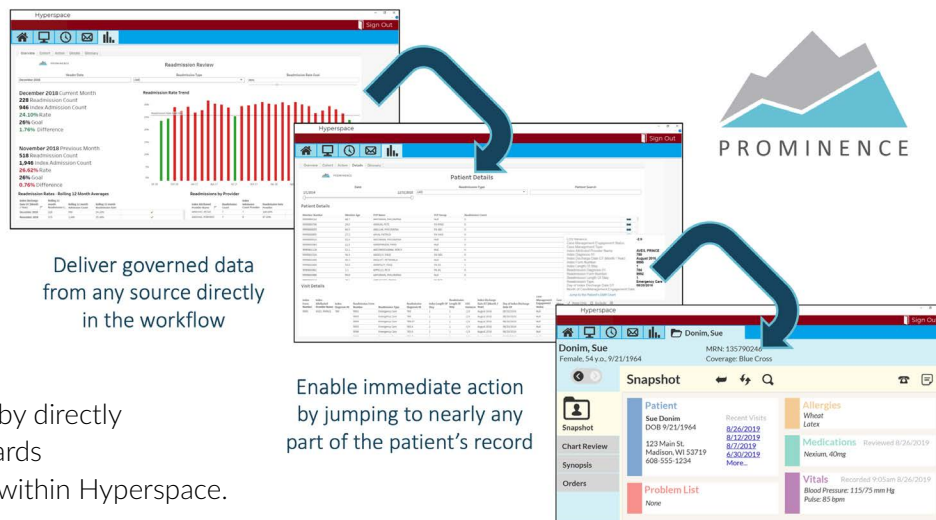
Hyperspace

Sign Out

Overview Patient Actions Details Glossary

Readmission Review

December 2018 Current Month
228 Readmission Count
946 Index Admission Count
24.10% Rate
26% Goal
1.76% Difference

November 2018 Previous Month
518 Readmission Count
1,944 Index Admission Count
26.62% Rate
26% Goal
0.76% Difference

Readmission Rate Trend

Readmission Rates - Rolling 12 Month Averages

Readmissions by Provider

Hyperspace

Sign Out

Overview Patient Actions Details Glossary

Patient Details

Patient Details

Visit Details

PROMINENCE

Deliver governed data from any source directly in the workflow

Enable immediate action by jumping to nearly any part of the patient's record

by directly
ards
within Hyperspace.

Hyperspace

Sign Out

Donim, Sue

Donim, Sue
Female, 54 y.o., 9/21/1964

MRN: 135790246
Coverage: Blue Cross

Snapshot

Snapshot

Chart Review

Synopsis

Orders

Patient
Sue Donim
DOB 9/21/1964

123 Main St.
Madison, WI 53719
608-555-1234

Recent Visits
8/26/2019
8/12/2019
8/7/2019
6/30/2019
More...

Allergies
Wheat
Latex

Medications Reviewed 8/26/2019
Nexium, 40mg

Problem List
None

Vitals Recorded 9:05am 8/26/2019
Blood Pressure: 115/75 mm Hg
Pulse: 85 bpm